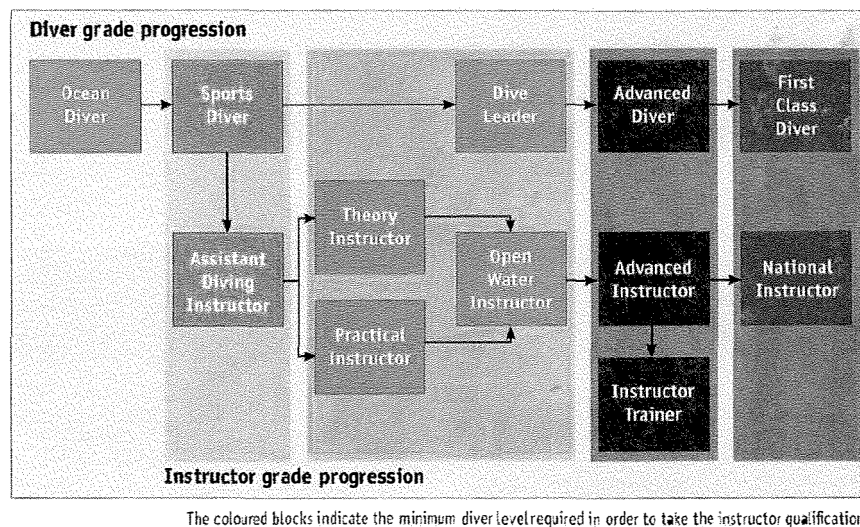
Diver grade progression

Ocean Diver

Sports Diver

Dive Leader

Advanced Diver

First Class Diver

Assistant Diving Instructor

Theory Instructor

Practical Instructor

Open Water Instructor

Advanced Instructor

National Instructor

Instructor Trainer

Instructor grade progression

The coloured blocks indicate the minimum diver level required in order to take the instructor qualificatio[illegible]